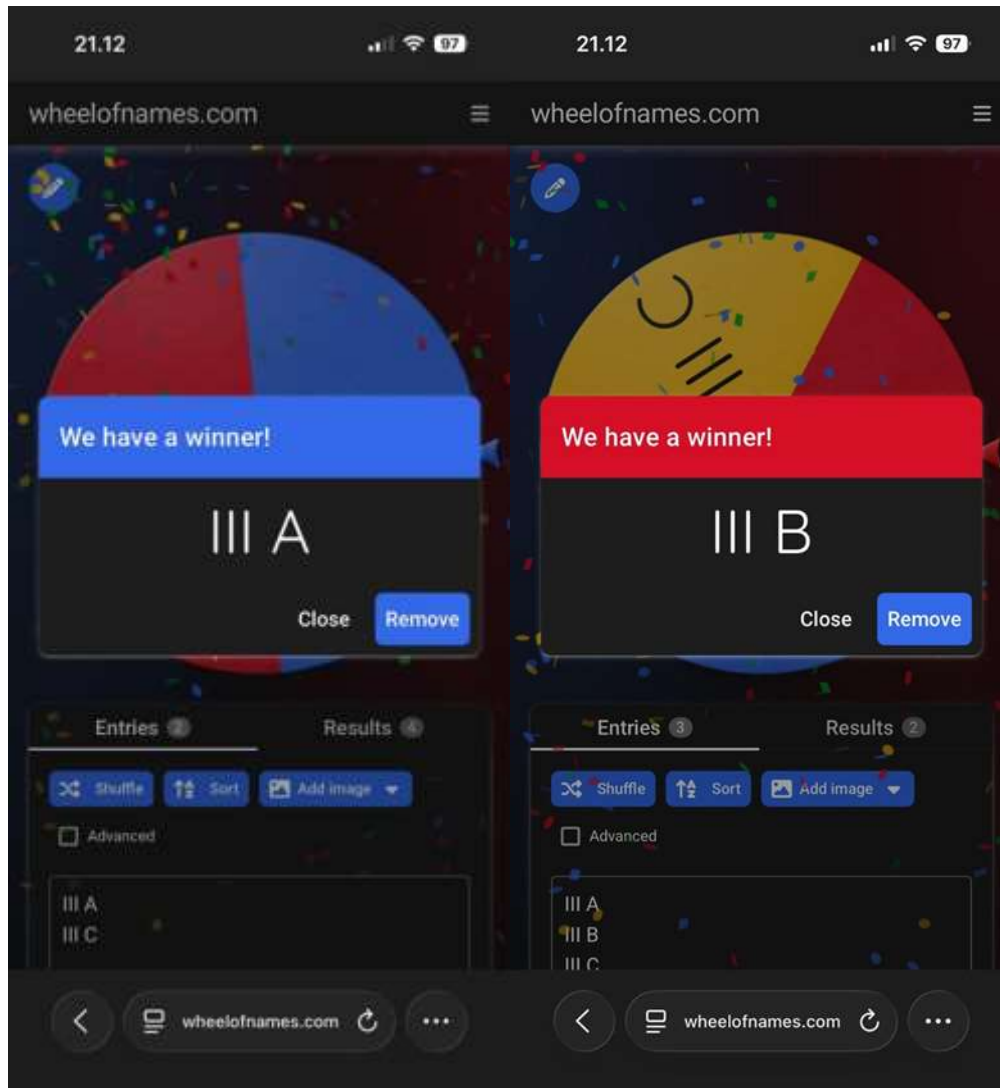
21.12

97

wheelofnames.com

We have a winner!

III A

Close Remove

Entries 2 Results 4

Shuffle Sort Add image

Advanced

III A
III C

wheelofnames.com

21.12

97

wheelofnames.com

We have a winner!

III B

Close Remove

Entries 3 Results 2

Shuffle Sort Add image

Advanced

III A
III B
III C

wheelofnames.com